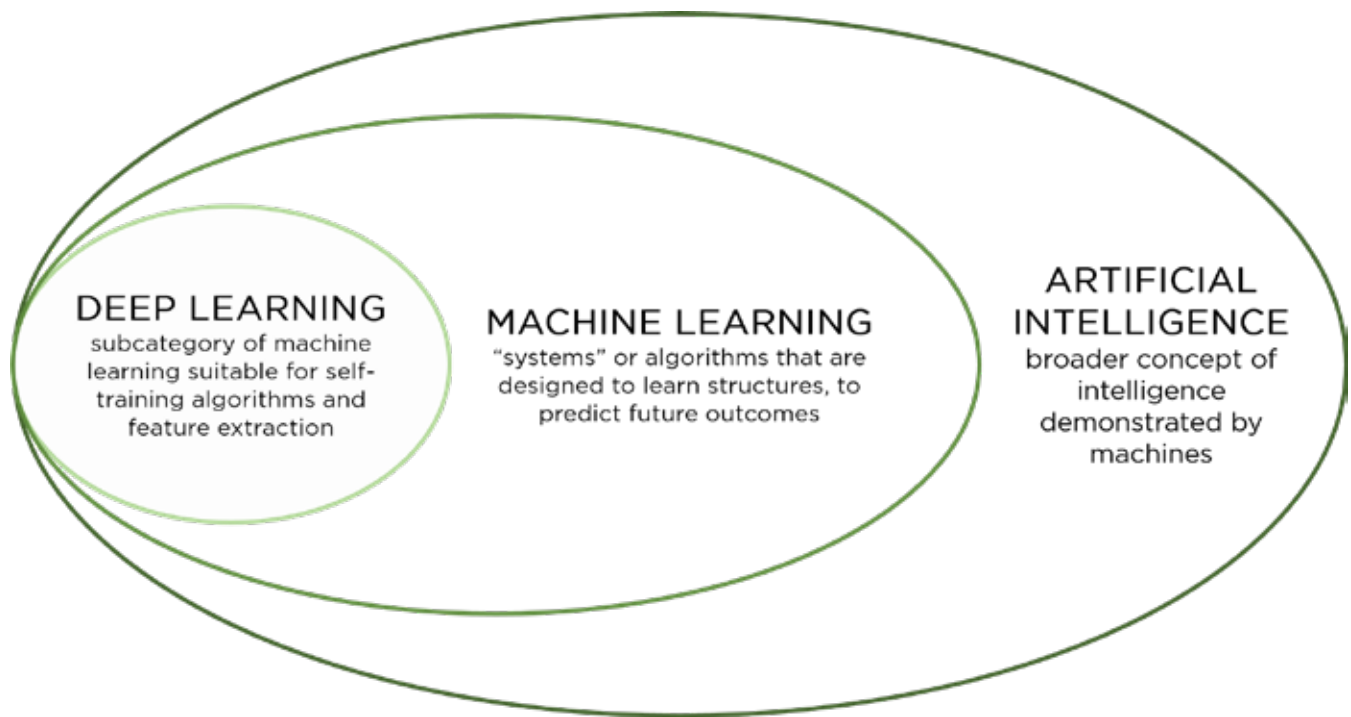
DEEP LEARNING
subcategory of machine learning suitable for self-training algorithms and feature extraction

MACHINE LEARNING
“systems” or algorithms that are designed to learn structures, to predict future outcomes

ARTIFICIAL INTELLIGENCE
broader concept of intelligence demonstrated by machines